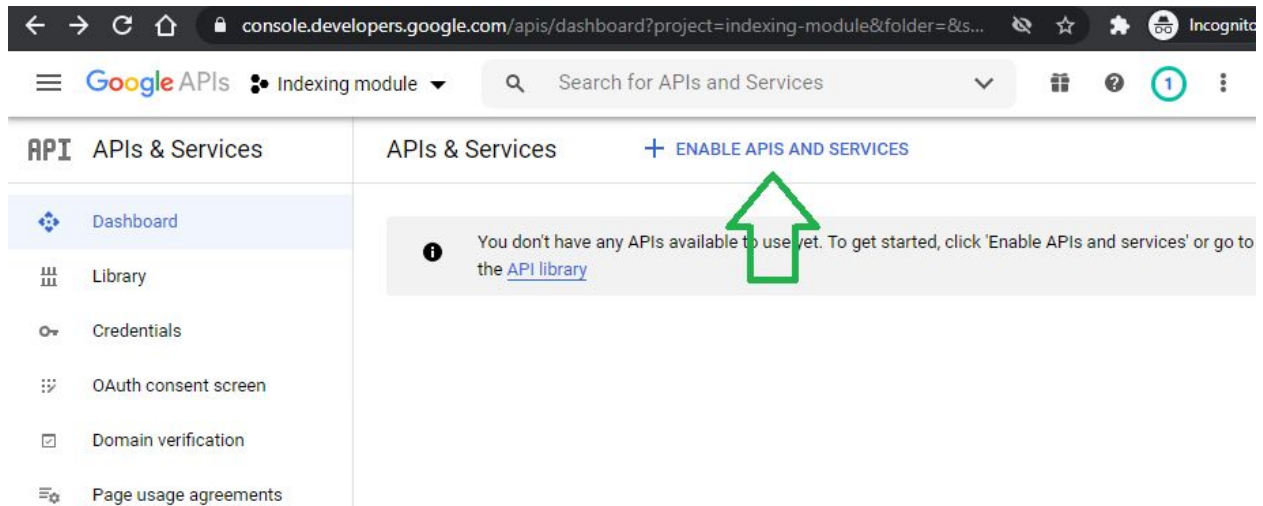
console.developers.google.com/apis/dashboard?project=indexing-module&folder=&s...

Incognito

Google APIs Indexing module

Search for APIs and Services

1

API APIs & Services

APIs & Services

+ ENABLE APIS AND SERVICES

Dashboard

Library

Credentials

OAuth consent screen

Domain verification

Page usage agreements

You don't have any APIs available to use yet. To get started, click 'Enable APIs and services' or go to the API library